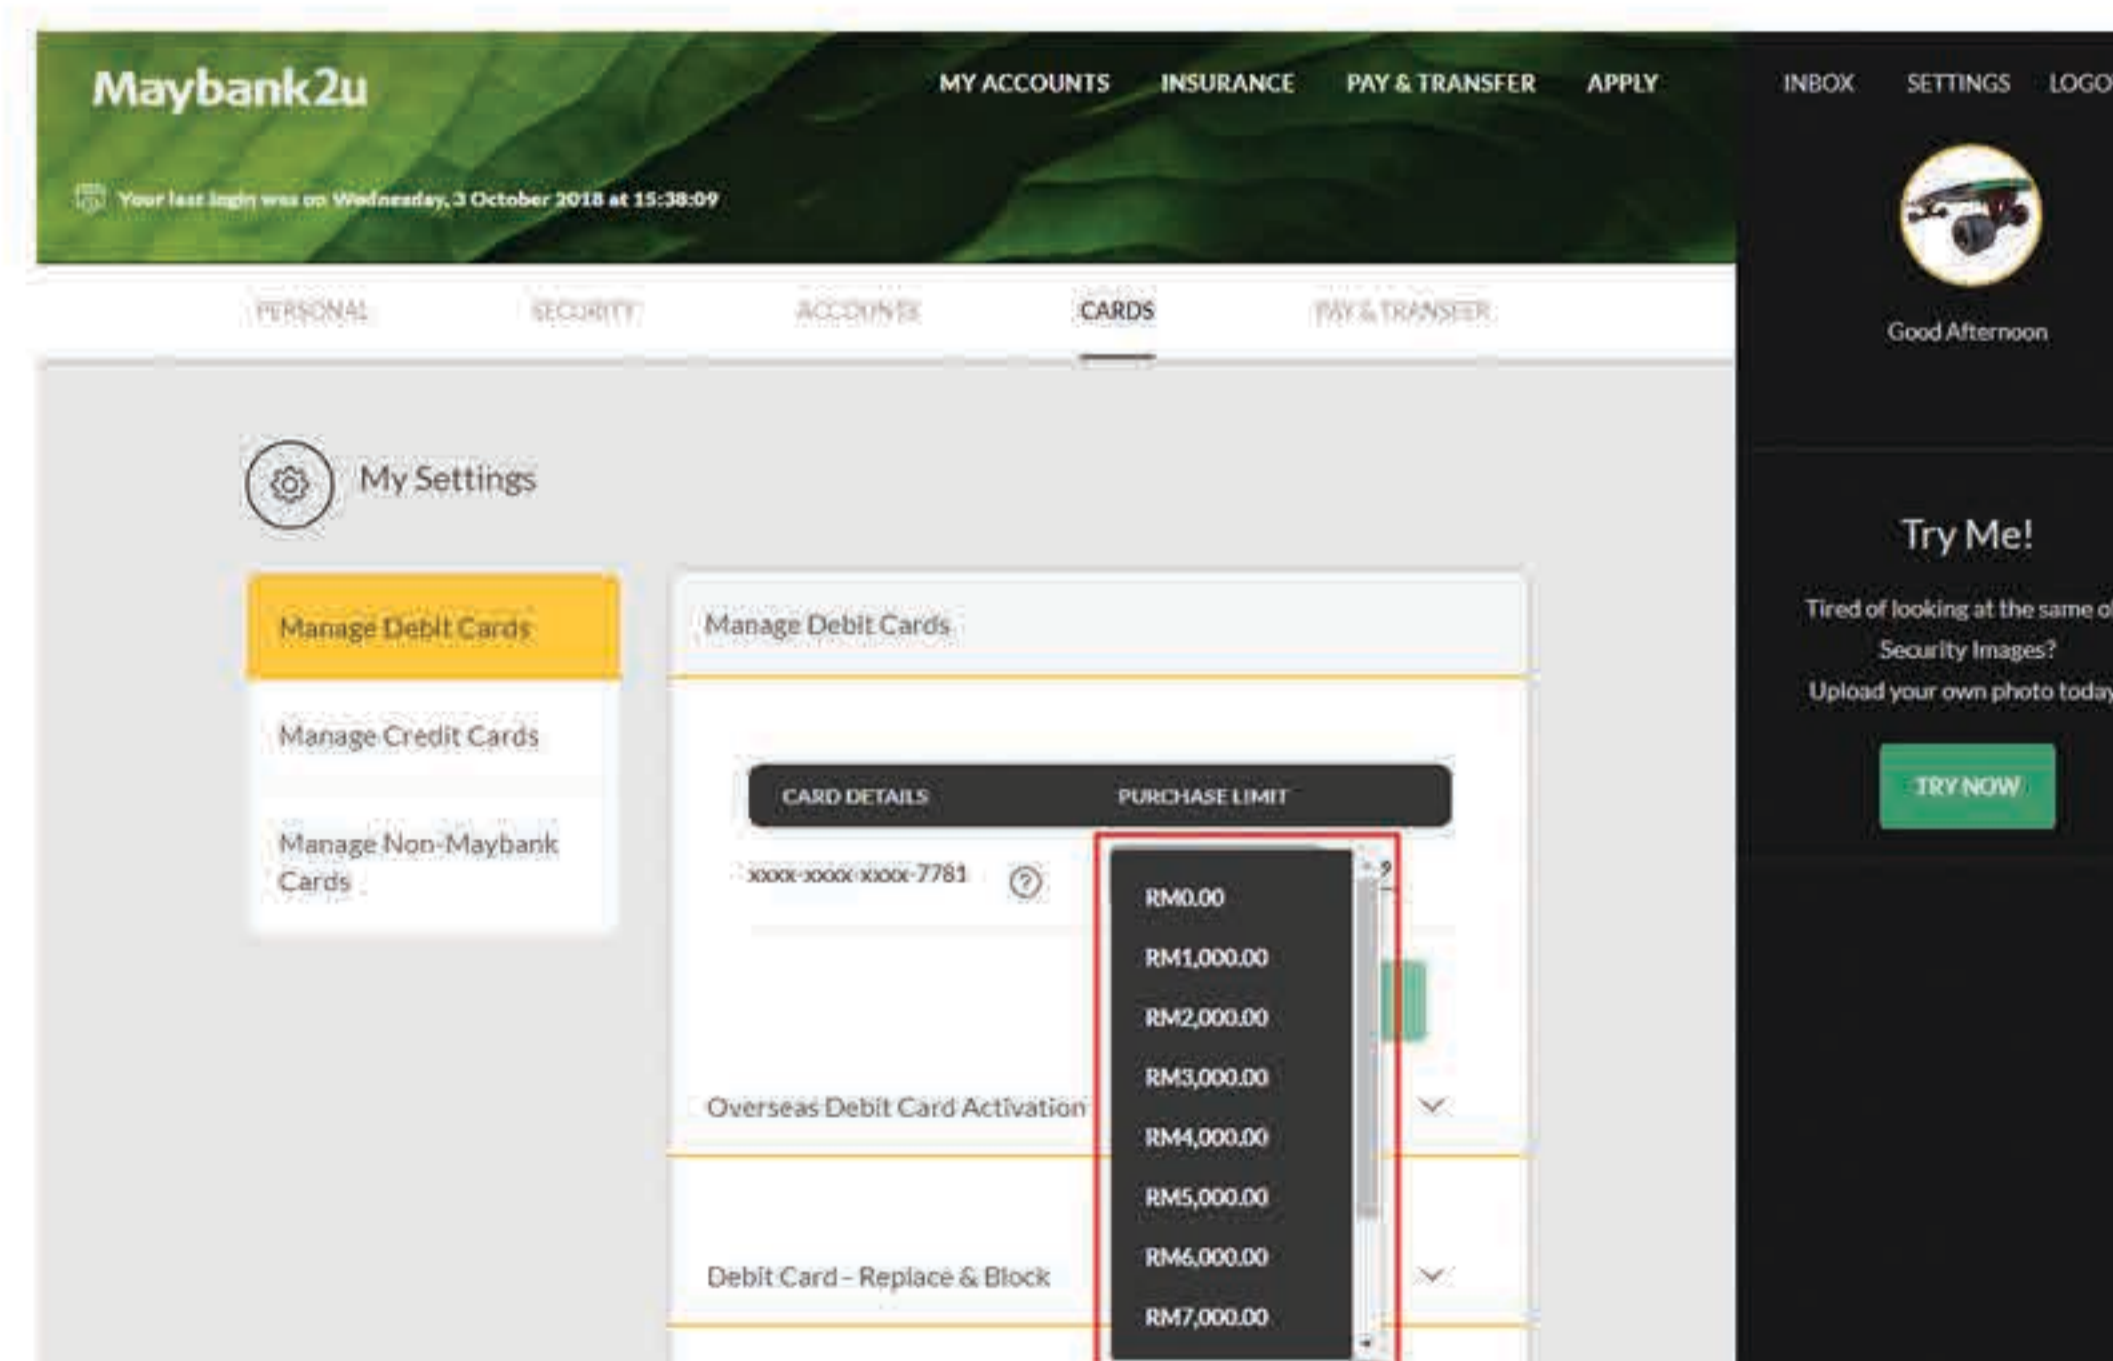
Maybank2u

MY ACCOUNTS INSURANCE PAY & TRANSFER APPLY

INBOX SETTINGS LOGO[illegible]

Your last login was on Wednesday, 3 October 2018 at 15:38:09

PERSONAL SECURITY ACCOUNTS CARDS PAY & TRANSFER

Good Afternoon

My Settings

Manage Debit Cards

Manage Credit Cards

Manage Non-Maybank Cards

Manage Debit Cards

| CARD DETAILS | PURCHASE LIMIT |
|---|---|
| xxxx-xxxx-xxxx-7781 | |

RM0.00
RM1,000.00
RM2,000.00
RM3,000.00
RM4,000.00
RM5,000.00
RM6,000.00
RM7,000.00

Overseas Debit Card Activation

Debit Card - Replace & Block

Try Me!

Tired of looking at the same o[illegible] Security Images? Upload your own photo toda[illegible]

TRY NOW